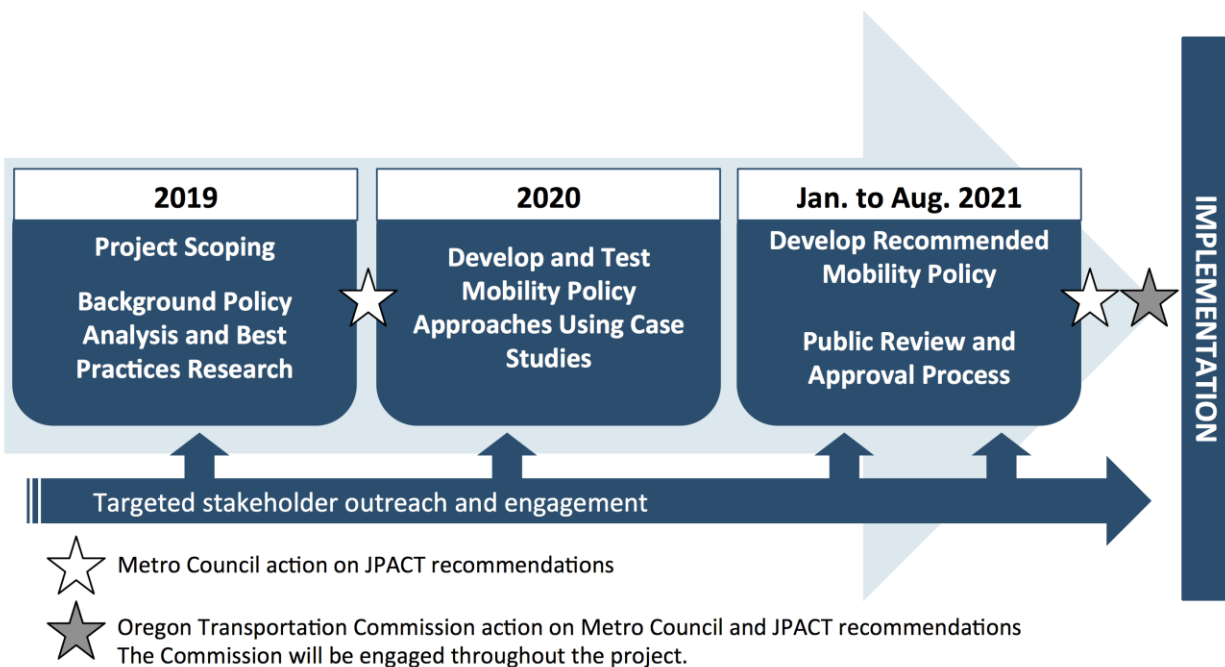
2019

Project Scoping

Background Policy Analysis and Best Practices Research

2020

Develop and Test Mobility Policy Approaches Using Case Studies

Jan. to Aug. 2021

Develop Recommended Mobility Policy

Public Review and Approval Process

IMPLEMENTATION

Targeted stakeholder outreach and engagement

Metro Council action on JPACT recommendations

Oregon Transportation Commission action on Metro Council and JPACT recommendations
The Commission will be engaged throughout the project.